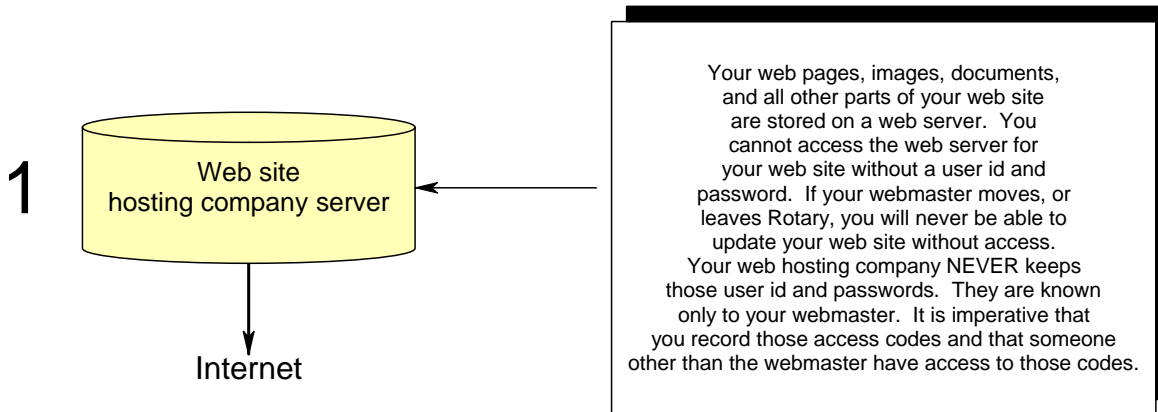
1

Web site hosting company server

Internet

Your web pages, images, documents, and all other parts of your web site are stored on a web server. You cannot access the web server for your web site without a user id and password. If your webmaster moves, or leaves Rotary, you will never be able to update your web site without access. Your web hosting company NEVER keeps those user id and passwords. They are known only to your webmaster. It is imperative that you record those access codes and that someone other than the webmaster have access to those codes.